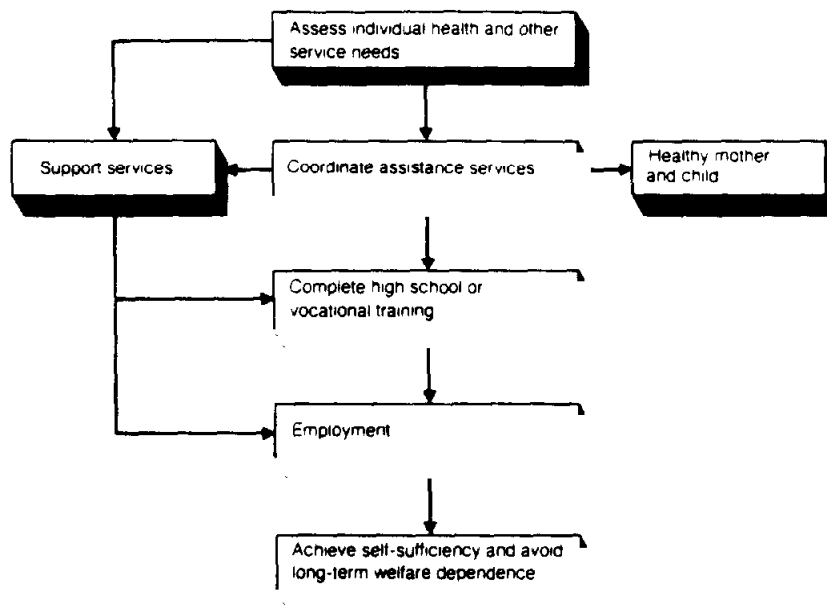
Assess individual health and other service needs

Support services

Coordinate assistance services

Healthy mother and child

Complete high school or vocational training

Employment

Achieve self-sufficiency and avoid long-term welfare dependence